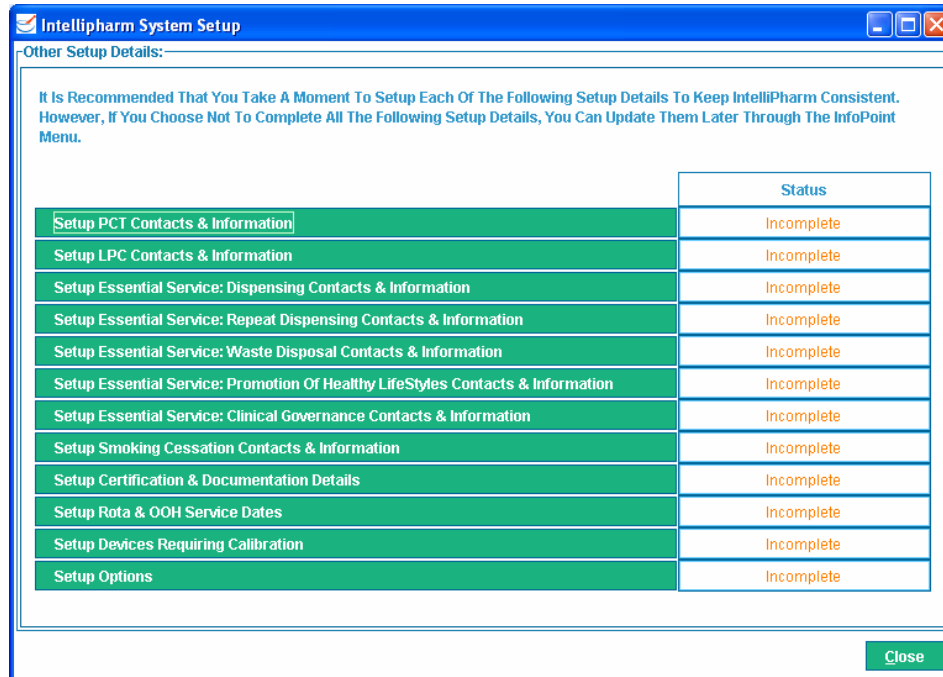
Intellipharm System Setup

Other Setup Details:

It Is Recommended That You Take A Moment To Setup Each Of The Following Setup Details To Keep IntelliPharm Consistent. However, If You Choose Not To Complete All The Following Setup Details, You Can Update Them Later Through The InfoPoint Menu.

| | Status |
|---|---|
| Setup PCT Contacts & Information | Incomplete |
| Setup LPC Contacts & Information | Incomplete |
| Setup Essential Service: Dispensing Contacts & Information | Incomplete |
| Setup Essential Service: Repeat Dispensing Contacts & Information | Incomplete |
| Setup Essential Service: Waste Disposal Contacts & Information | Incomplete |
| Setup Essential Service: Promotion Of Healthy LifeStyles Contacts & Information | Incomplete |
| Setup Essential Service: Clinical Governance Contacts & Information | Incomplete |
| Setup Smoking Cessation Contacts & Information | Incomplete |
| Setup Certification & Documentation Details | Incomplete |
| Setup Rota & OOH Service Dates | Incomplete |
| Setup Devices Requiring Calibration | Incomplete |
| Setup Options | Incomplete |

Close